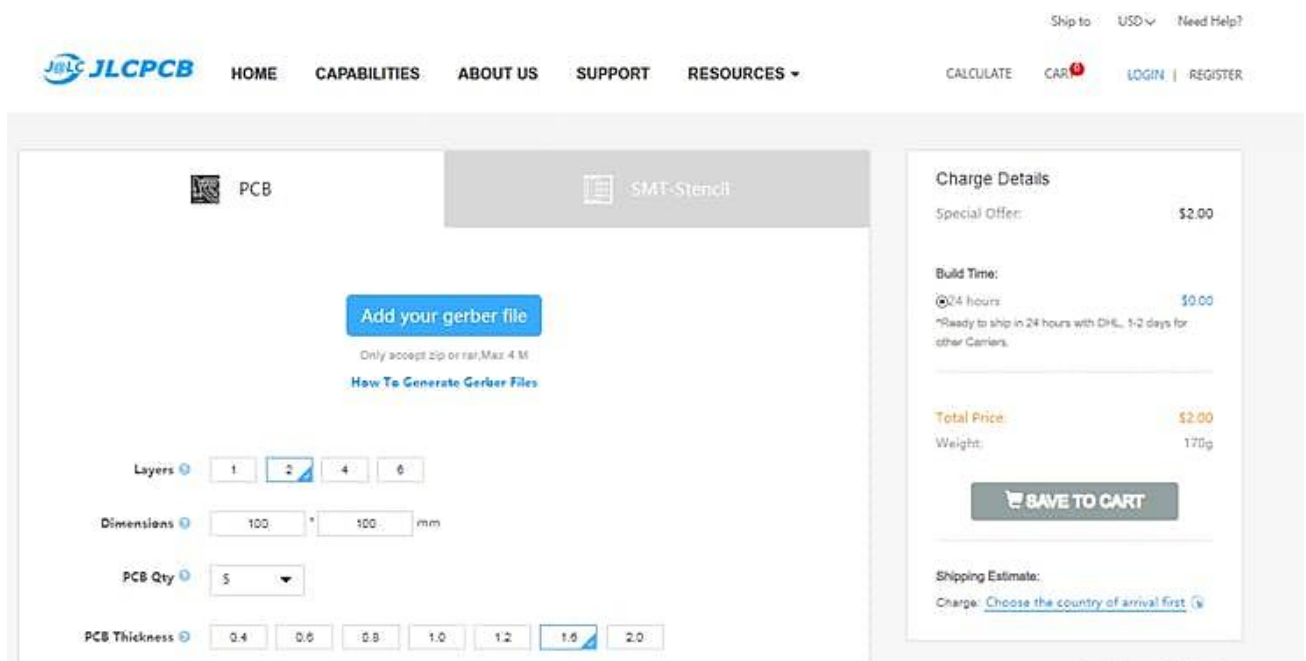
Ship to USD Need Help?

JLCPCB HOME CAPABILITIES ABOUT US SUPPORT RESOURCES CALCULATE CART 0 LOGIN | REGISTER

PCB SMT-Stencil

Add your gerber file

Only accept zip or rar,Max 4 M

How To Generate Gerber Files

Layers 1 2 4 6

Dimensions 100 * 100 mm

PCB Qty 5

PCB Thickness 0.4 0.6 0.8 1.0 1.2 1.6 2.0

Charge Details

Special Offer: $2.00

Build Time:

24 hours $0.00

*Ready to ship in 24 hours with DHL, 1-2 days for other Carriers.

Total Price: $2.00

Weight: 170g

SAVE TO CART

Shipping Estimate:

Charge: Choose the country of arrival first